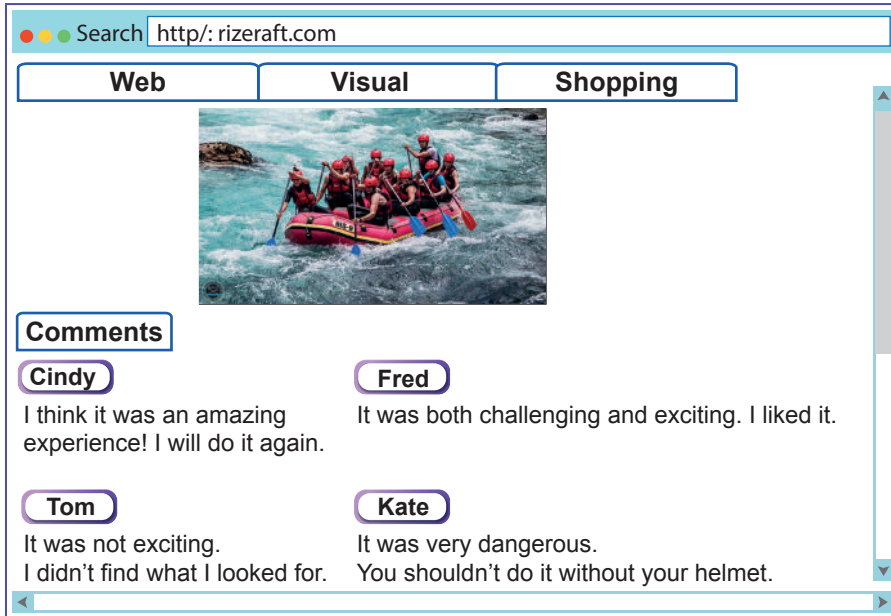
Search http/: rizeraft.com

Web | Visual | Shopping

Comments

Cindy
I think it was an amazing experience! I will do it again.

Fred
It was both challenging and exciting. I liked it.

Tom
It was not exciting.
I didn't find what I looked for.

Kate
It was very dangerous.
You shouldn't do it without your helmet.